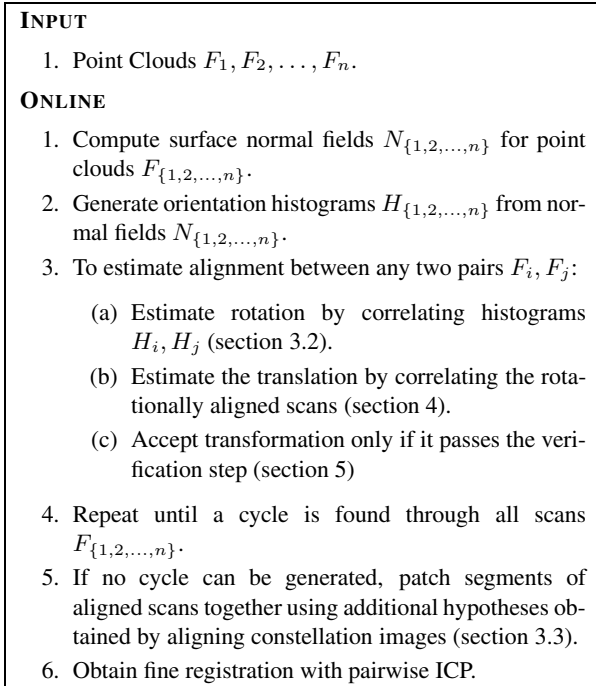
INPUT

1. Point Clouds $F_1, F_2, \ldots, F_n$.

ONLINE

1. Compute surface normal fields $N_{\{1,2,\ldots,n\}}$ for point clouds $F_{\{1,2,\ldots,n\}}$.
2. Generate orientation histograms $H_{\{1,2,\ldots,n\}}$ from normal fields $N_{\{1,2,\ldots,n\}}$.
3. To estimate alignment between any two pairs $F_i, F_j$:

(a) Estimate rotation by correlating histograms $H_i, H_j$ (section 3.2).

(b) Estimate the translation by correlating the rotationally aligned scans (section 4).

(c) Accept transformation only if it passes the verification step (section 5)

4. Repeat until a cycle is found through all scans $F_{\{1,2,\ldots,n\}}$.
5. If no cycle can be generated, patch segments of aligned scans together using additional hypotheses obtained by aligning constellation images (section 3.3).
6. Obtain fine registration with pairwise ICP.